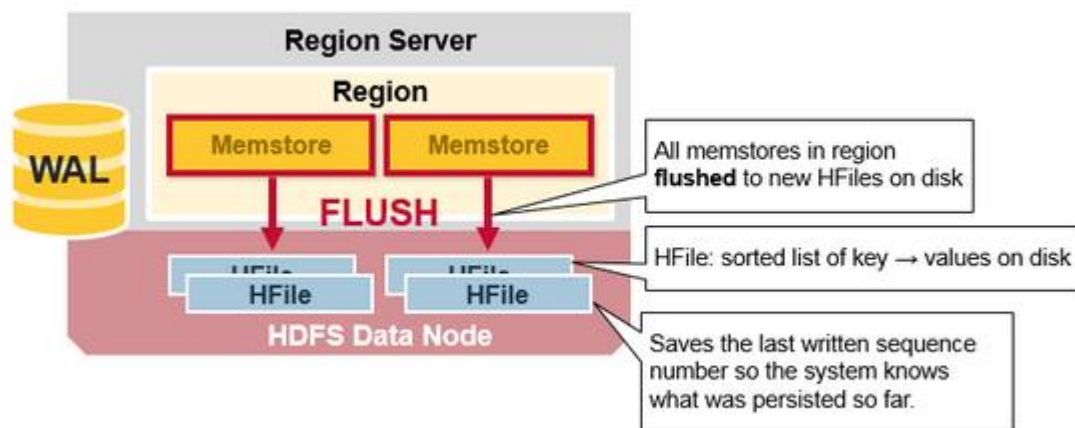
Region Server

Region

WAL

Memstore

Memstore

FLUSH

HFile

HFile

HFile

HFile

HDFS Data Node

All memstores in region **flushed** to new HFiles on disk

HFile: sorted list of key → values on disk

Saves the last written sequence number so the system knows what was persisted so far.